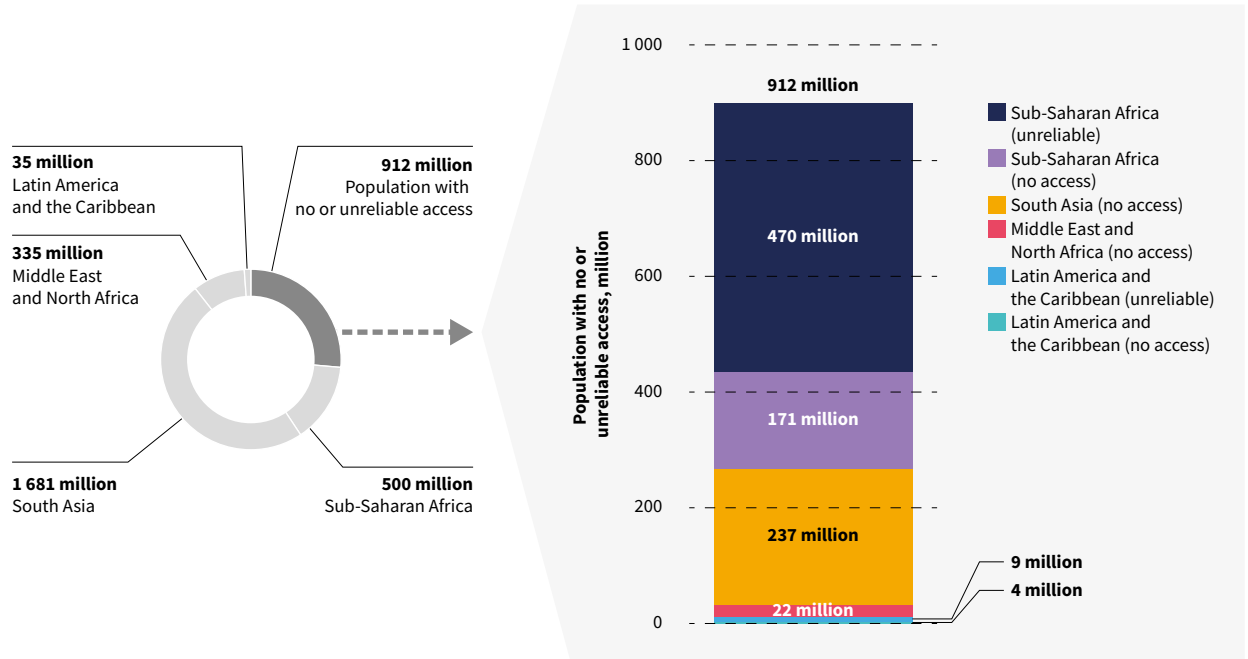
35 million
Latin America and the Caribbean

335 million
Middle East and North Africa

1 681 million
South Asia

912 million
Population with no or unreliable access

500 million
Sub-Saharan Africa

1 000
800
600
400
200
0

Population with no or unreliable access, million

912 million
470 million
171 million
237 million
22 million
9 million
4 million

Sub-Saharan Africa (unreliable)
Sub-Saharan Africa (no access)
South Asia (no access)
Middle East and North Africa (no access)
Latin America and the Caribbean (unreliable)
Latin America and the Caribbean (no access)